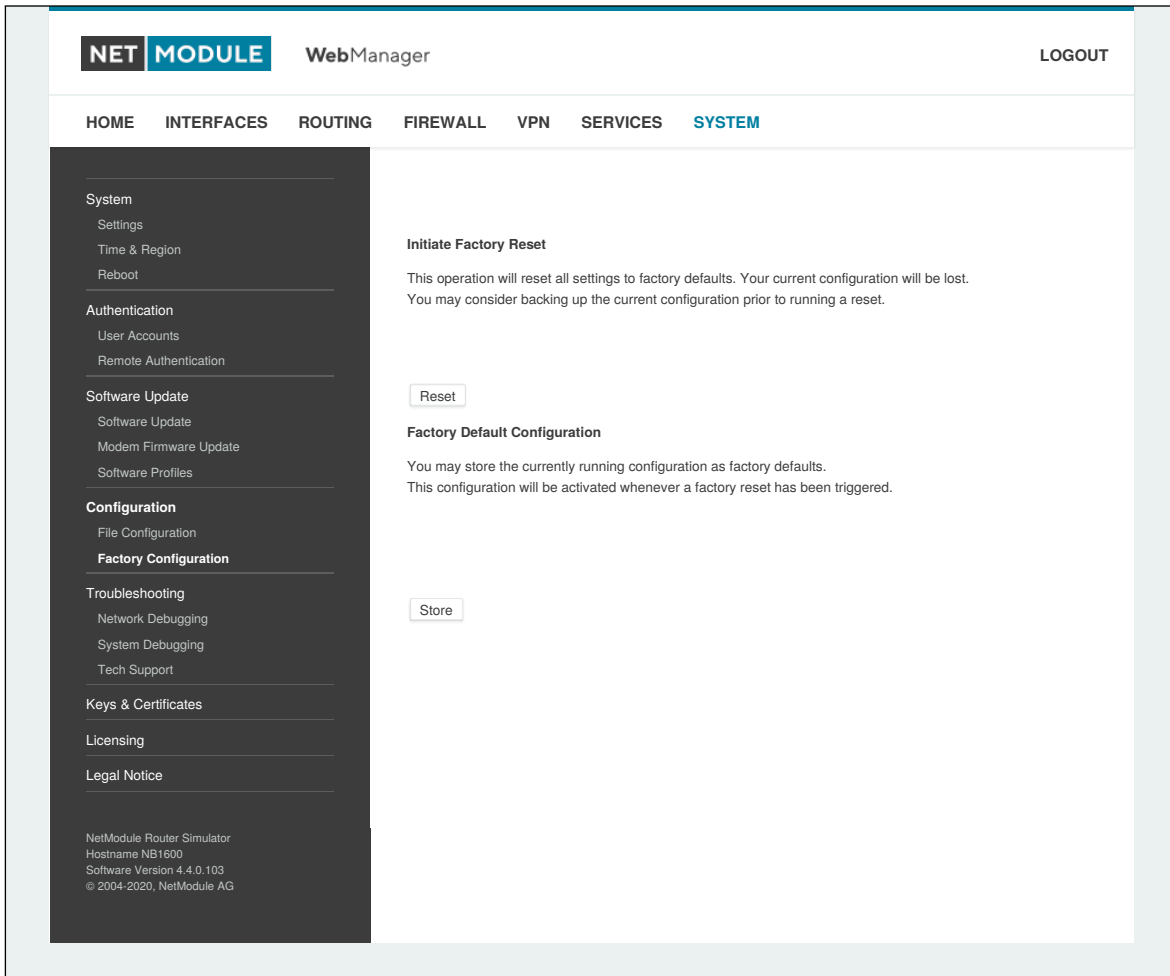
NET MODULE WebManager

LOGOUT

HOME INTERFACES ROUTING FIREWALL VPN SERVICES SYSTEM

System
Settings
Time & Region
Reboot
Authentication
User Accounts
Remote Authentication
Software Update
Software Update
Modem Firmware Update
Software Profiles
Configuration
File Configuration
Factory Configuration
Troubleshooting
Network Debugging
System Debugging
Tech Support
Keys & Certificates
Licensing
Legal Notice

NetModule Router Simulator
Hostname NB1600
Software Version 4.4.0.103
© 2004-2020, NetModule AG

Initiate Factory Reset

This operation will reset all settings to factory defaults. Your current configuration will be lost.
You may consider backing up the current configuration prior to running a reset.

Reset

Factory Default Configuration

You may store the currently running configuration as factory defaults.
This configuration will be activated whenever a factory reset has been triggered.

Store